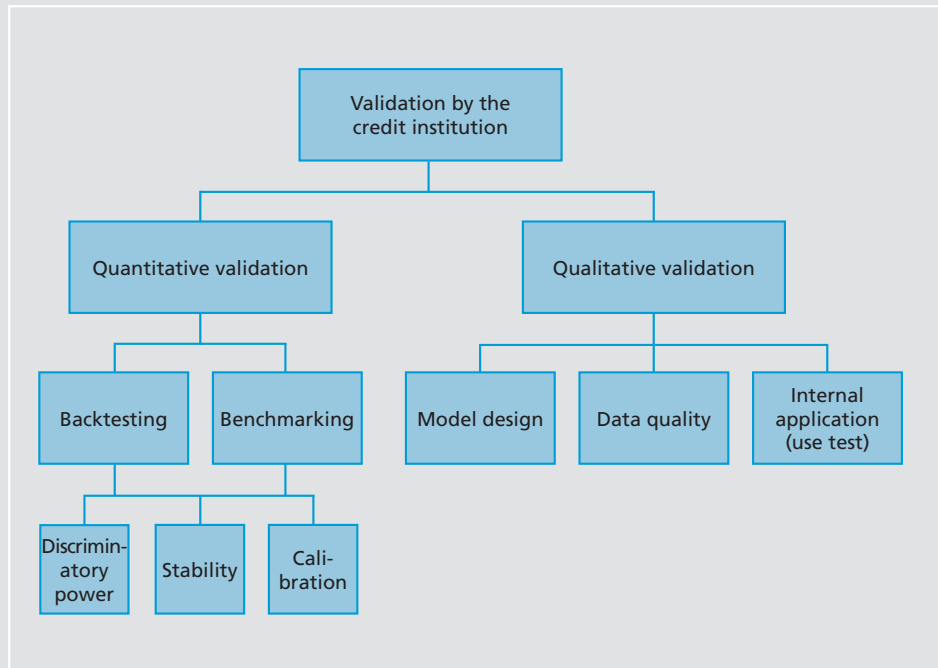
Validation by the credit institution

Quantitative validation

Qualitative validation

Backtesting

Benchmarking

Model design

Data quality

Internal application (use test)

Discriminatory power

Stability

Calibration